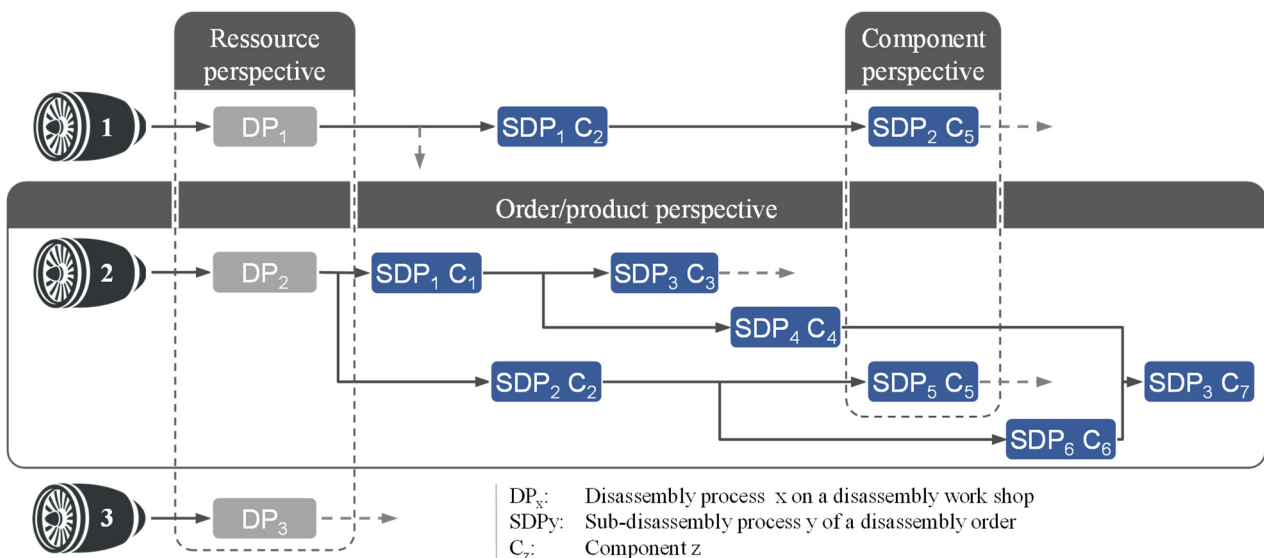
Ressource perspective

Component perspective

1

$DP_1$

$SDP_1$ $C_2$

$SDP_2$ $C_5$

Order/product perspective

2

$DP_2$

$SDP_1$ $C_1$

$SDP_3$ $C_3$

$SDP_4$ $C_4$

$SDP_2$ $C_2$

$SDP_5$ $C_5$

$SDP_3$ $C_7$

$SDP_6$ $C_6$

3

$DP_3$

$DP_x$: Disassembly process x on a disassembly work shop
SDPy: Sub-disassembly process y of a disassembly order
$C_z$: Component z